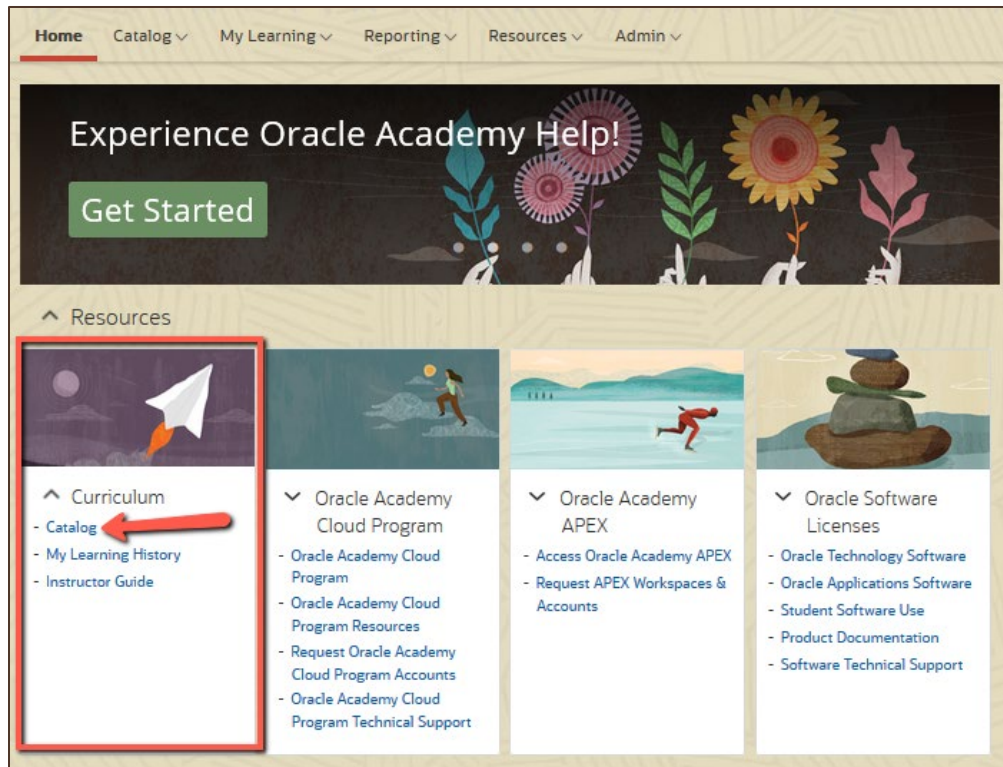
Home Catalog My Learning Reporting Resources Admin

Experience Oracle Academy Help!

Get Started

Resources

Curriculum
- Catalog
- My Learning History
- Instructor Guide

Oracle Academy Cloud Program
- Oracle Academy Cloud Program
- Oracle Academy Cloud Program Resources
- Request Oracle Academy Cloud Program Accounts
- Oracle Academy Cloud Program Technical Support

Oracle Academy APEX
- Access Oracle Academy APEX
- Request APEX Workspaces & Accounts

Oracle Software Licenses
- Oracle Technology Software
- Oracle Applications Software
- Student Software Use
- Product Documentation
- Software Technical Support